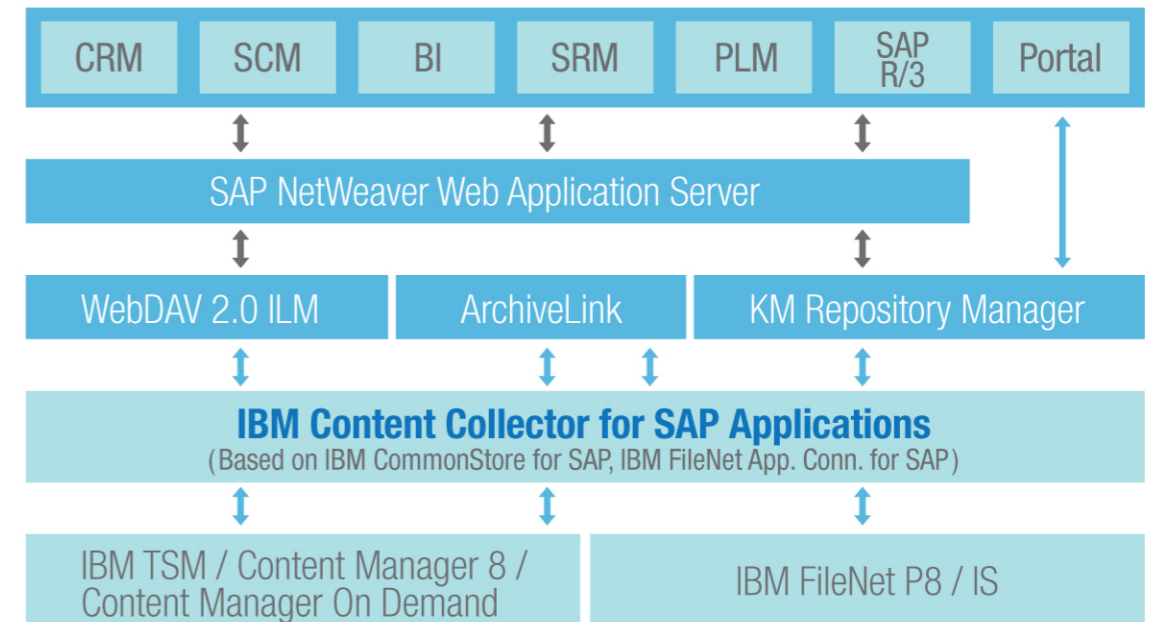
CRM
SCM
BI
SRM
PLM
SAP R/3
Portal

SAP NetWeaver Web Application Server

WebDAV 2.0 ILM
ArchiveLink
KM Repository Manager

IBM Content Collector for SAP Applications
(Based on IBM CommonStore for SAP, IBM FileNet App. Conn. for SAP)

IBM TSM / Content Manager 8 / Content Manager On Demand
IBM FileNet P8 / IS